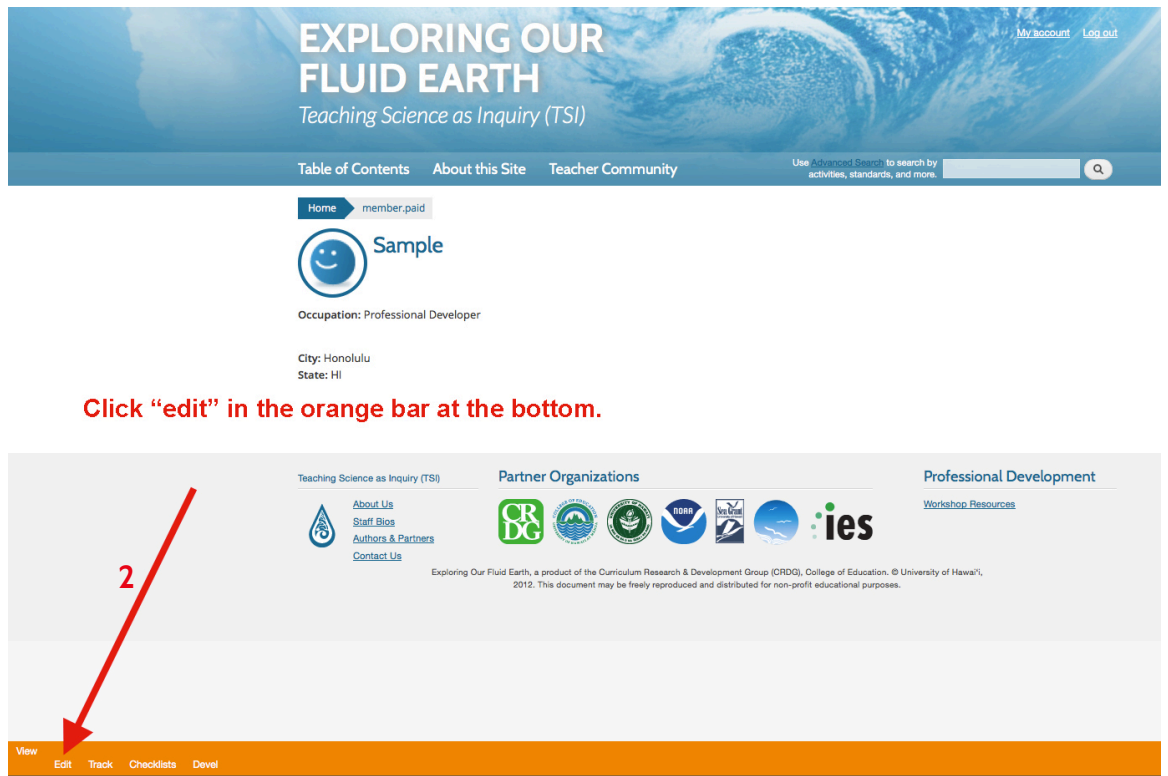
EXPLORING OUR FLUID EARTH
Teaching Science as Inquiry (TSI)

My account Log out

Table of Contents About this Site Teacher Community

Use Advanced Search to search by activities, standards, and more.

Home member.paid

Sample

Occupation: Professional Developer

City: Honolulu
State: HI

Click “edit” in the orange bar at the bottom.

Teaching Science as Inquiry (TSI)

About Us
Staff Bios
Authors & Partners
Contact Us

Partner Organizations

CRDG

ies

Professional Development

Workshop Resources

Exploring Our Fluid Earth, a product of the Curriculum Research & Development Group (CRDG), College of Education. © University of Hawaiʻi, 2012. This document may be freely reproduced and distributed for non-profit educational purposes.

2

View
Edit Track Checklists Devel